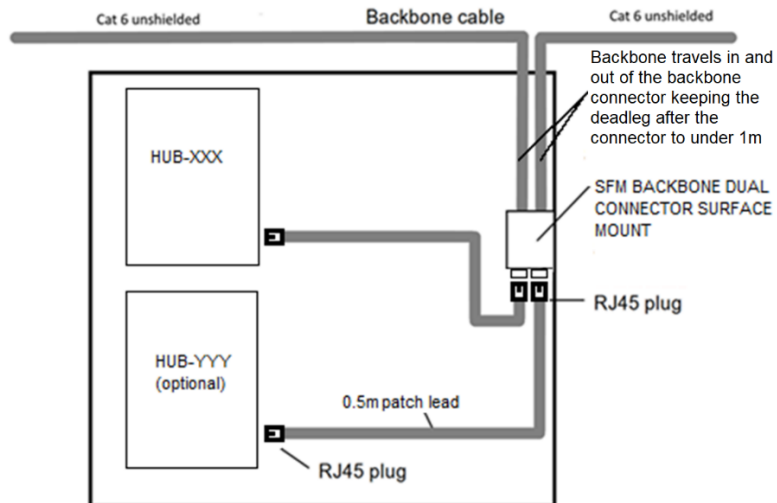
Cat 6 unshielded

Backbone cable

Cat 6 unshielded

Backbone travels in and out of the backbone connector keeping the deadleg after the connector to under 1m

HUB-XXX

SFM BACKBONE DUAL CONNECTOR SURFACE MOUNT

RJ45 plug

HUB-YYY (optional)

0.5m patch lead

RJ45 plug